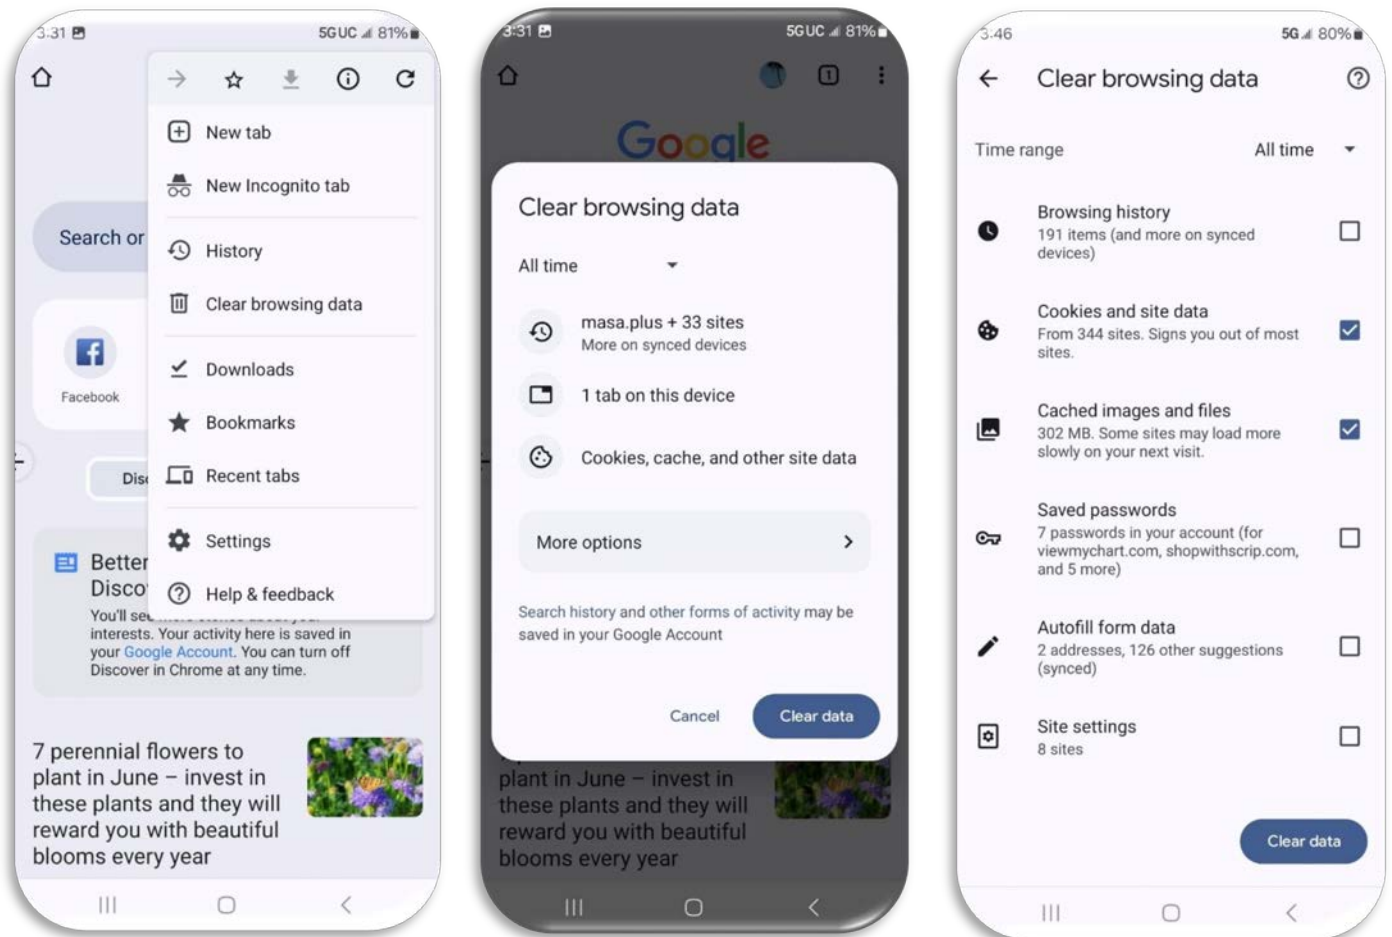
3:31 5G UC 81%

New tab

New Incognito tab

Search or

History

Clear browsing data

Facebook

Downloads

Bookmarks

Dis

Recent tabs

Settings

Better

Disco

Help & feedback

You'll se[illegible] interests. Your activity here is saved in your Google Account. You can turn off Discover in Chrome at any time.

7 perennial flowers to plant in June – invest in these plants and they will reward you with beautiful blooms every year

3:31 5G UC 81%

Google

Clear browsing data

All time

masa.plus + 33 sites
More on synced devices

1 tab on this device

Cookies, cache, and other site data

More options

Search history and other forms of activity may be saved in your Google Account

Cancel

Clear data

plant in June – invest in these plants and they will reward you with beautiful blooms every year

3:46 5G 80%

Clear browsing data

Time range

All time

Browsing history
191 items (and more on synced devices)

Cookies and site data
From 344 sites. Signs you out of most sites.

Cached images and files
302 MB. Some sites may load more slowly on your next visit.

Saved passwords
7 passwords in your account (for viewmychart.com, shopwithscrip.com, and 5 more)

Autofill form data
2 addresses, 126 other suggestions (synced)

Site settings
8 sites

Clear data